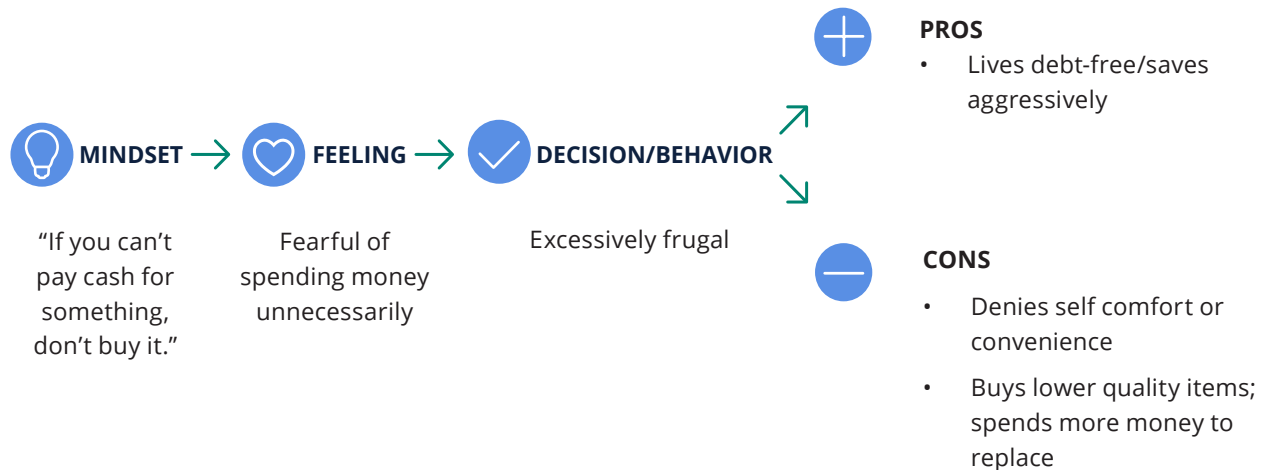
MINDSET

"If you can't pay cash for something, don't buy it."

FEELING

Fearful of spending money unnecessarily

DECISION/BEHAVIOR

Excessively frugal

PROS

• Lives debt-free/saves aggressively

CONS

• Denies self comfort or convenience

• Buys lower quality items; spends more money to replace